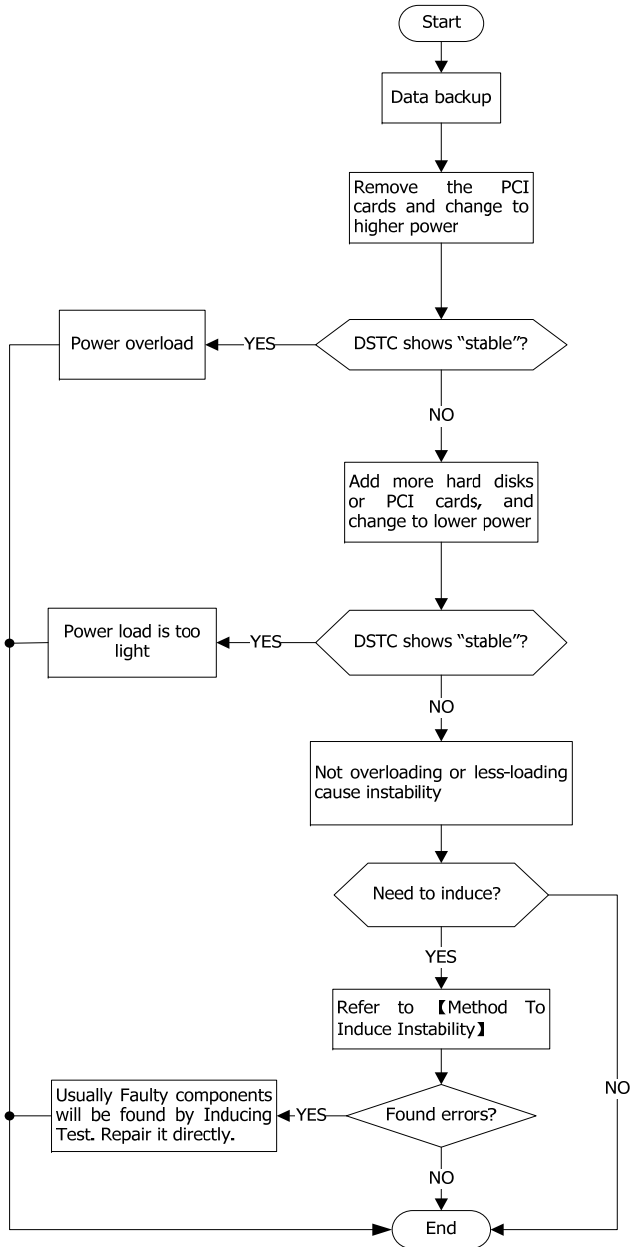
Start

Data backup

Remove the PCI cards and change to higher power

DSTC shows “stable”?

YES

Power overload

NO

Add more hard disks or PCI cards, and change to lower power

DSTC shows “stable”?

YES

Power load is too light

NO

Not overloading or less-loading cause instability

Need to induce?

YES

Refer to 【Method To Induce Instability】

Found errors?

YES

Usually Faulty components will be found by Inducing Test. Repair it directly.

NO

NO

End